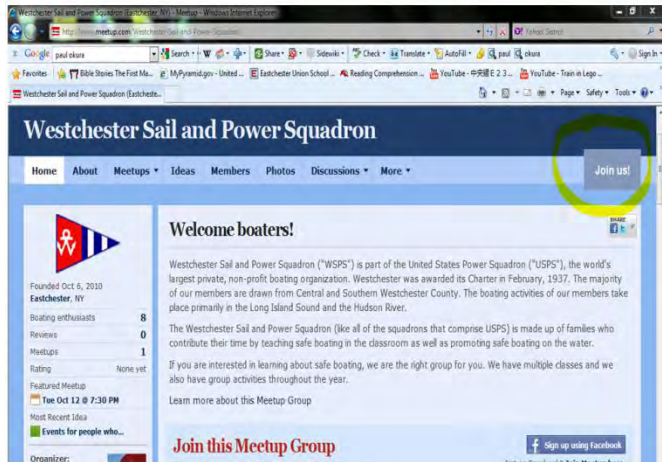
Westchester Sail and Power Squadron (Eastchester, NY) - Meetup - Windows Internet Explorer

http://www.meetup.com/Westchester-Sail-and-Power-Squadron/

Yahoo! Search

Google paul okura

Search • Share • Sidewiki • Check • Translate • AutoFill • paul okura

Sign In

Favorites | Bible Stories The First Ma... | MyPyramid.gov - United ... | Eastchester Union School ... | Reading Comprehension ... | YouTube - 中央線 E 2 3... | YouTube - Train in Lego ...

Westchester Sail and Power Squadron (Eastche...

Page • Safety • Tools •

Westchester Sail and Power Squadron

Home | About | Meetups | Ideas | Members | Photos | Discussions | More

Join us!

Founded Oct 6, 2010
Eastchester, NY

| | |
|---|---|
| Boating enthusiasts | 8 |
| Reviews | 0 |
| Meetups | 1 |
| Rating | None yet |

Featured Meetup
Tue Oct 12 @ 7:30 PM

Most Recent Idea
Events for people who...

Organizer:

Welcome boaters!

SHARE

Westchester Sail and Power Squadron ("WSPS") is part of the United States Power Squadron ("USPS"), the world's largest private, non-profit boating organization. Westchester was awarded its Charter in February, 1937. The majority of our members are drawn from Central and Southern Westchester County. The boating activities of our members take place primarily in the Long Island Sound and the Hudson River.

The Westchester Sail and Power Squadron (like all of the squadrons that comprise USPS) is made up of families who contribute their time by teaching safe boating in the classroom as well as promoting safe boating on the water.

If you are interested in learning about safe boating, we are the right group for you. We have multiple classes and we also have group activities throughout the year.

Learn more about this Meetup Group

Join this Meetup Group

Sign up using Facebook